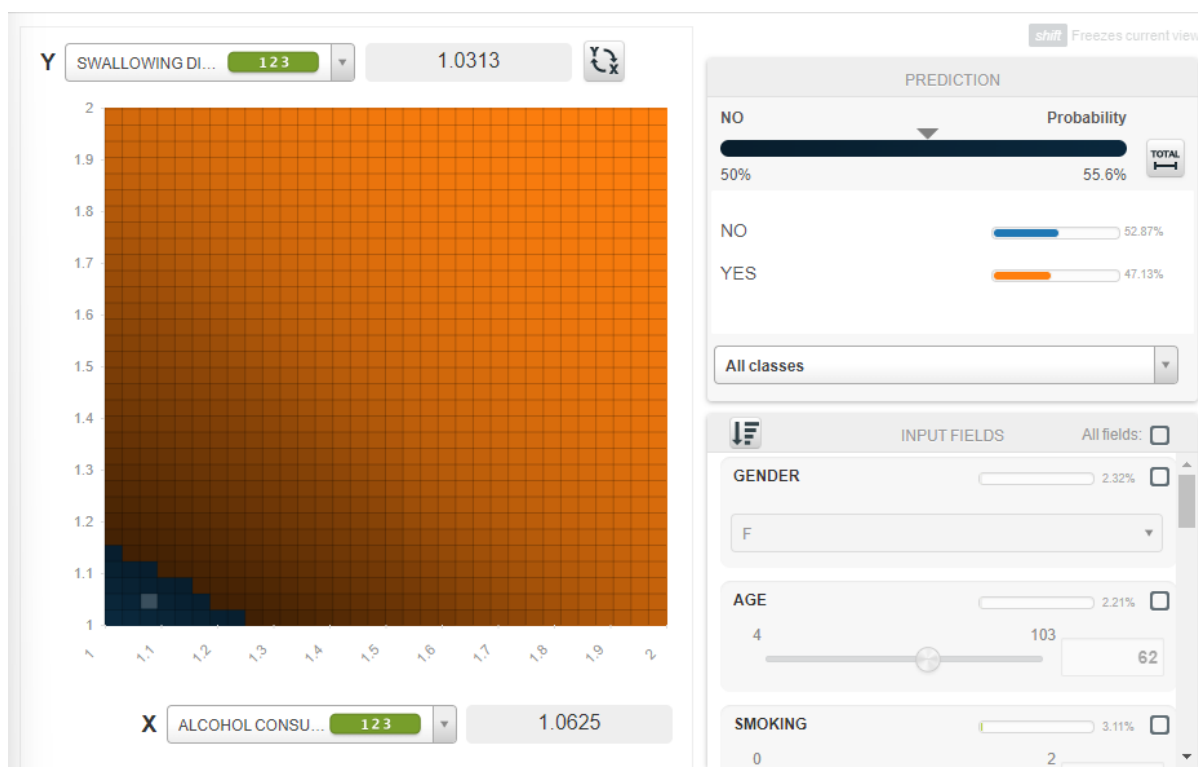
shift Freezes current view

Y SWALLOWING DI... 123 1.0313

2
1.9
1.8
1.7
1.6
1.5
1.4
1.3
1.2
1.1
1

1 1.1 1.2 1.3 1.4 1.5 1.6 1.7 1.8 1.9 2

X ALCOHOL CONSU... 123 1.0625

PREDICTION

NO Probability

TOTAL

50% 55.6%

NO 52.87%

YES 47.13%

All classes

INPUT FIELDS All fields:

GENDER 2.32%

F

AGE 2.21%

4 103

62

SMOKING 3.11%

0 2